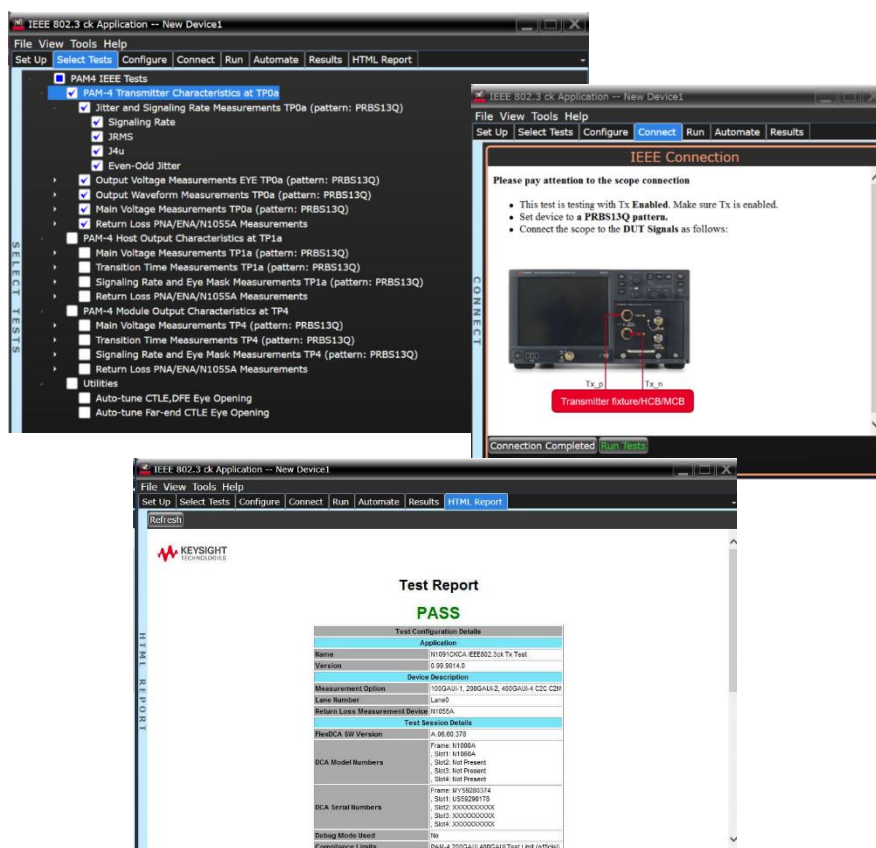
IEEE 802.3 ck Application -- New Device1

File View Tools Help

Set Up | Select Tests | Configure | Connect | Run | Automate | Results | HTML Report

SELECT TESTS

PAM4 IEEE Tests
PAM-4 Transmitter Characteristics at TP0a
Jitter and Signaling Rate Measurements TP0a (pattern: PRBS13Q)
Signaling Rate
JRMS
J4u
Even-Odd Jitter
Output Voltage Measurements EYE TP0a (pattern: PRBS13Q)
Output Waveform Measurements TP0a (pattern: PRBS13Q)
Main Voltage Measurements TP0a (pattern: PRBS13Q)
Return Loss PNA/ENA/N1055A Measurements
PAM-4 Host Output Characteristics at TP1a
Main Voltage Measurements TP1a (pattern: PRBS13Q)
Transition Time Measurements TP1a (pattern: PRBS13Q)
Signaling Rate and Eye Mask Measurements TP1a (pattern: PRBS13Q)
Return Loss PNA/ENA/N1055A Measurements
PAM-4 Module Output Characteristics at TP4
Main Voltage Measurements TP4 (pattern: PRBS13Q)
Transition Time Measurements TP4 (pattern: PRBS13Q)
Signaling Rate and Eye Mask Measurements TP4 (pattern: PRBS13Q)
Return Loss PNA/ENA/N1055A Measurements
Utilities
Auto-tune CTLE,DFE Eye Opening
Auto-tune Far-end CTLE Eye Opening

IEEE 802.3 ck Application -- New Device1

File View Tools Help

Set Up | Select Tests | Configure | Connect | Run | Automate | Results

CONNECT

IEEE Connection

Please pay attention to the scope connection

• This test is testing with Tx Enabled. Make sure Tx is enabled.
• Set device to a PRBS13Q pattern.
• Connect the scope to the DUT Signals as follows:

Tx_p
Tx_n
Transmitter fixture/HCB/MCB

Connection Completed | Run Tests

IEEE 802.3 ck Application -- New Device1

File View Tools Help

Set Up | Select Tests | Configure | Connect | Run | Automate | Results | HTML Report

Refresh

HTML REPORT

KEYSIGHT TECHNOLOGIES

Test Report

PASS

| Test Configuration Details | |
|---|---|
| Application | |
| Name | N1091CKCA IEEE802.3ck Tx Test |
| Version | 0.99.9014.0 |
| Device Description | |
| Measurement Option | 100GAUI-1, 200GAUI-2, 400GAUI-4 C2C C2M |
| Lane Number | Lane0 |
| Return Loss Measurement Device | N1055A |
| Test Session Details | |
| FlexDCA SW Version | A.06.60.378 |
| DCA Model Numbers | Frame: N1000A, Slot1: N1060A, Slot2: Not Present, Slot3: Not Present, Slot4: Not Present |
| DCA Serial Numbers | Frame: MY59280374, Slot1: US59290178, Slot2: XXXXXXXXXX, Slot3: XXXXXXXXXX, Slot4: XXXXXXXXXX |
| Debug Mode Used | No |
| Compliance Limits | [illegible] |